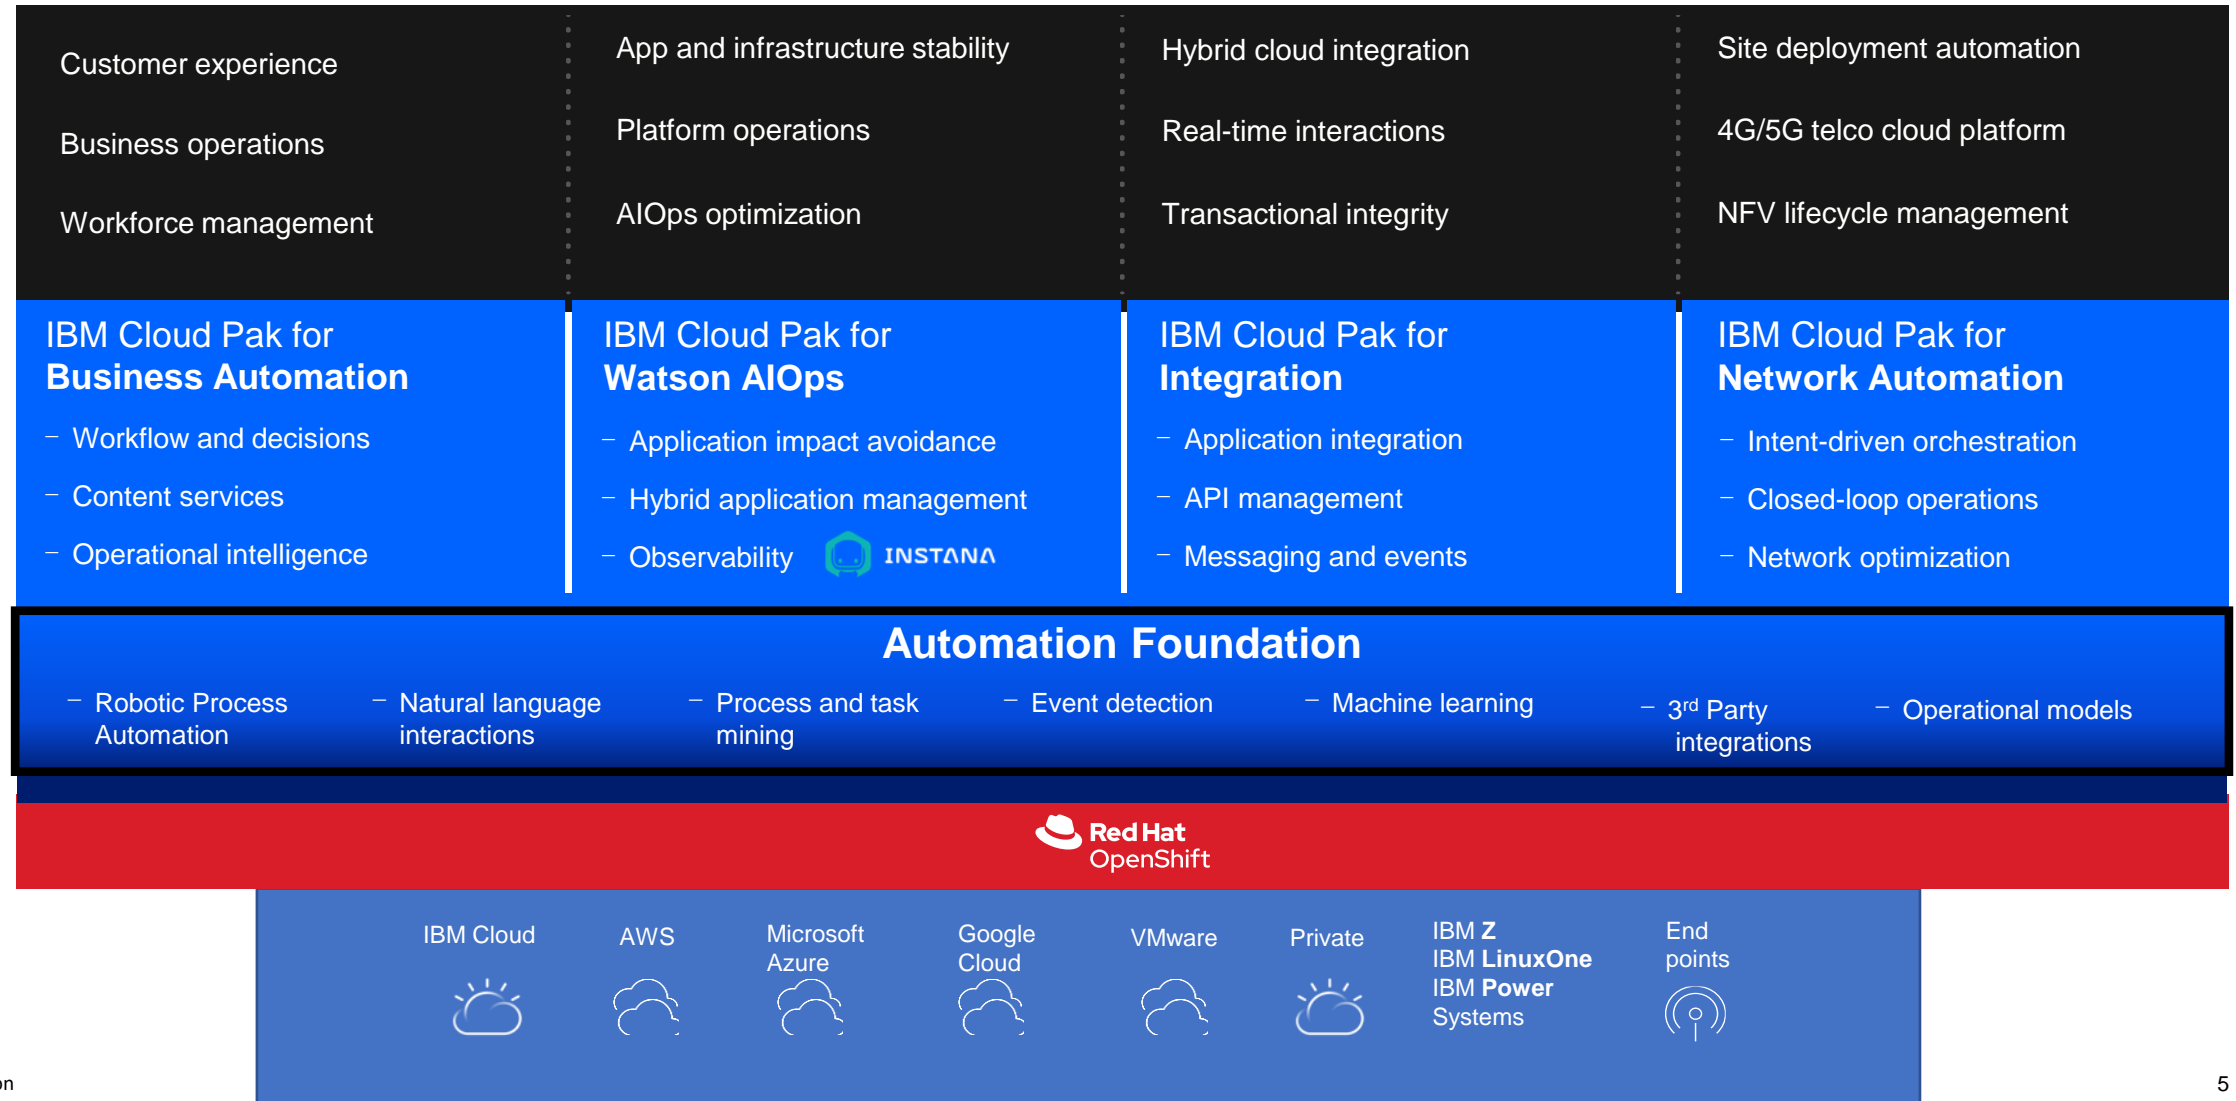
Customer experience

Business operations

Workforce management

App and infrastructure stability

Platform operations

AIOps optimization

Hybrid cloud integration

Real-time interactions

Transactional integrity

Site deployment automation

4G/5G telco cloud platform

NFV lifecycle management

IBM Cloud Pak for **Business Automation**

– Workflow and decisions

– Content services

– Operational intelligence

IBM Cloud Pak for **Watson AIOps**

– Application impact avoidance

– Hybrid application management

– Observability INSTANA

IBM Cloud Pak for **Integration**

– Application integration

– API management

– Messaging and events

IBM Cloud Pak for **Network Automation**

– Intent-driven orchestration

– Closed-loop operations

– Network optimization

**Automation Foundation**

– Robotic Process Automation

– Natural language interactions

– Process and task mining

– Event detection

– Machine learning

– 3$^{rd}$ Party integrations

– Operational models

Red Hat OpenShift

IBM Cloud

AWS

Microsoft Azure

Google Cloud

VMware

Private

IBM **Z**
IBM **LinuxOne**
IBM **Power** Systems

End points

on

5